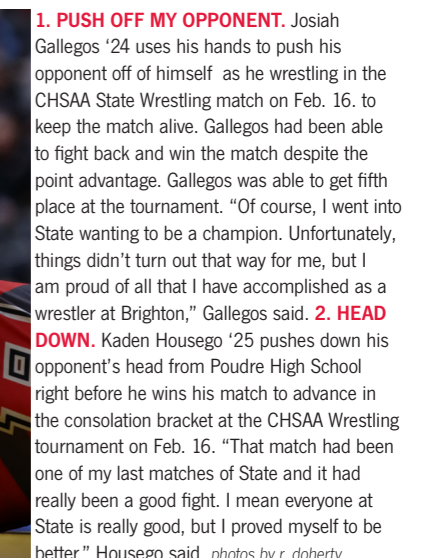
1. PUSH OFF MY OPPONENT. Josiah Gallegos '24 uses his hands to push his opponent off of himself as he wrestling in the CHSAA State Wrestling match on Feb. 16. to keep the match alive. Gallegos had been able to fight back and win the match despite the point advantage. Gallegos was able to get fifth place at the tournament. "Of course, I went into State wanting to be a champion. Unfortunately, things didn't turn out that way for me, but I am proud of all that I have accomplished as a wrestler at Brighton," Gallegos said. 2. HEAD DOWN. Kaden Housego '25 pushes down his opponent's head from Poudre High School right before he wins his match to advance in the consolation bracket at the CHSAA Wrestling tournament on Feb. 16. "That match had been one of my last matches of State and it had really been a good fight. I mean everyone at State is really good, but I proved myself to be better," Housego said. photos by r. doherty